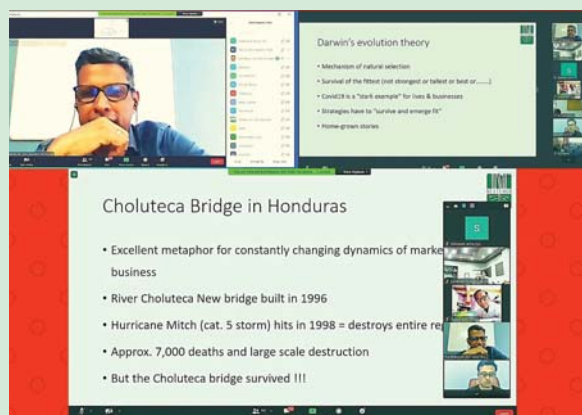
Darwin's evolution theory

• Mechanism of natural selection

• Survival of the fittest (not strongest or tallest or best or......)

• Covid19 is a "stark example" for lives & businesses

• Strategies have to "survive and emerge fit"

• Home-grown stories

Choluteca Bridge in Honduras

• Excellent metaphor for constantly changing dynamics of marke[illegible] business

• River Choluteca New bridge built in 1996

• Hurricane Mitch (cat. 5 storm) hits in 1998 = destroys entire re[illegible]

• Approx. 7,000 deaths and large scale destruction

• But the Choluteca bridge survived !!!

S